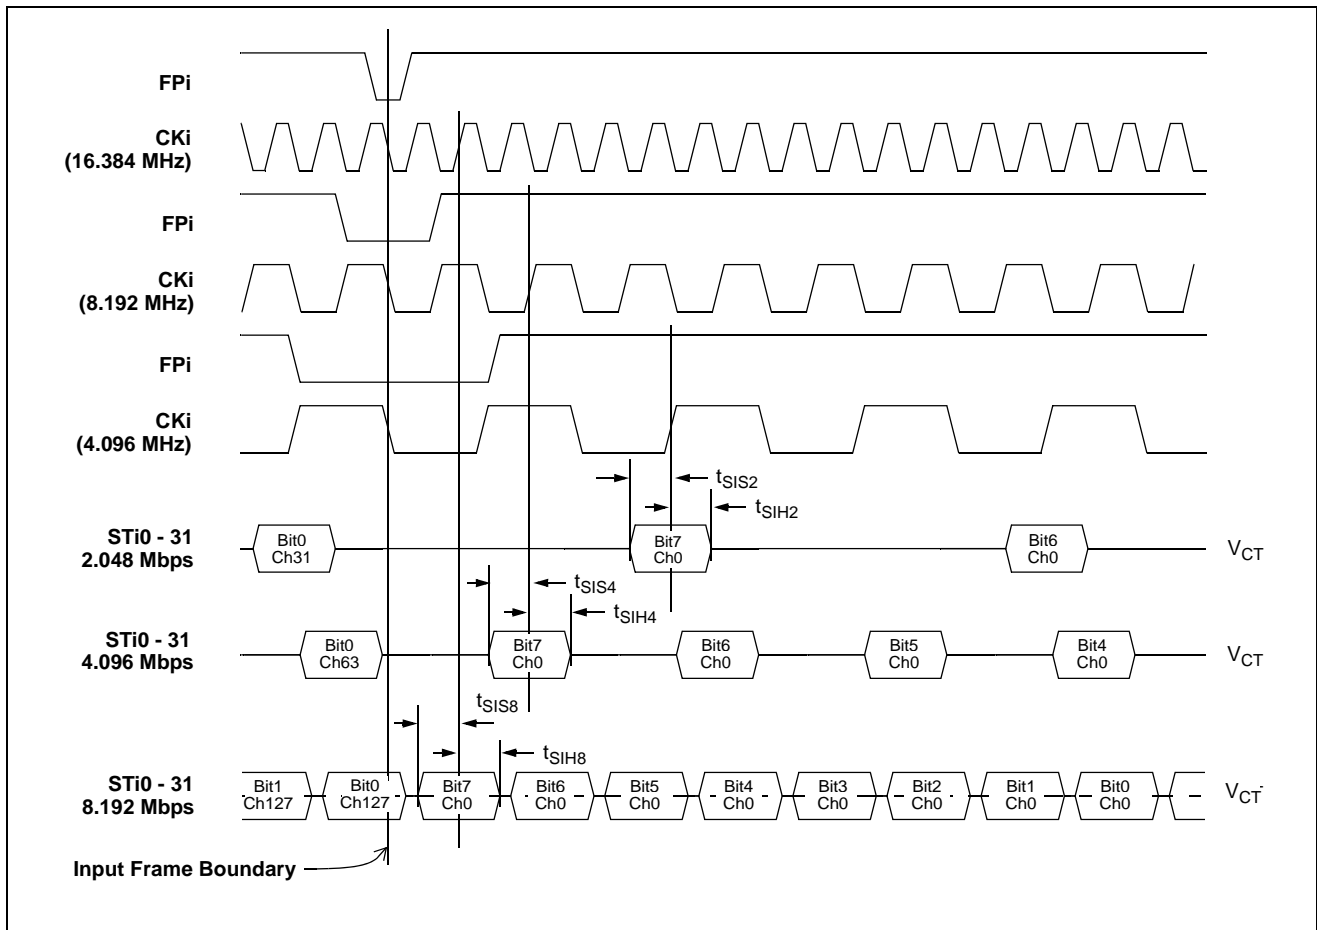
FPi

CKi (16.384 MHz)

FPi

CKi (8.192 MHz)

FPi

CKi (4.096 MHz)

$t_{SIS2}$

$t_{SIH2}$

STi0 - 31 2.048 Mbps

Bit0 Ch31

Bit7 Ch0

Bit6 Ch0

$V_{CT}$

$t_{SIS4}$

$t_{SIH4}$

STi0 - 31 4.096 Mbps

Bit0 Ch63

Bit7 Ch0

Bit6 Ch0

Bit5 Ch0

Bit4 Ch0

$V_{CT}$

$t_{SIS8}$

$t_{SIH8}$

STi0 - 31 8.192 Mbps

Bit1 Ch127

Bit0 Ch127

Bit7 Ch0

Bit6 Ch0

Bit5 Ch0

Bit4 Ch0

Bit3 Ch0

Bit2 Ch0

Bit1 Ch0

Bit0 Ch0

$V_{CT}$

Input Frame Boundary